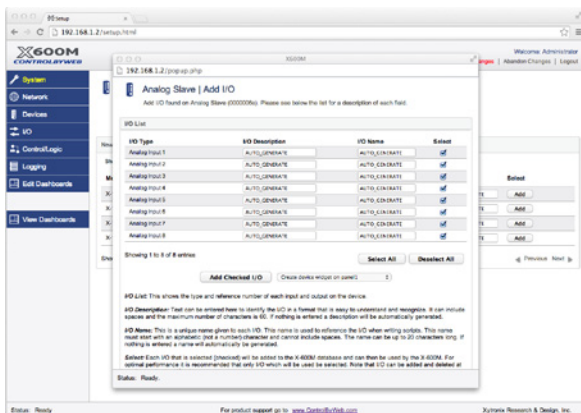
X600M Setup
192.168.1.2/setup.html

X600M CONTROLBYWEB

Welcome Administrator
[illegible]nges | Abandon Changes | Logout

System
Network
Devices
I/O
Control/Logic
Logging
Edit Dashboards
View Dashboards

X600M
192.168.1.2/popup.php

Analog Slave | Add I/O
Add I/O found on Analog Slave (0000006c). Please see below the list for a description of each field.

I/O List

| I/O Type | I/O Description | I/O Name | Select |
|---|---|---|---|
| Analog Input 1 | AUTO_GENERATE | AUTO_GENERATE | ✓ |
| Analog Input 2 | AUTO_GENERATE | AUTO_GENERATE | ✓ |
| Analog Input 3 | AUTO_GENERATE | AUTO_GENERATE | ✓ |
| Analog Input 4 | AUTO_GENERATE | AUTO_GENERATE | ✓ |
| Analog Input 5 | AUTO_GENERATE | AUTO_GENERATE | ✓ |
| Analog Input 6 | AUTO_GENERATE | AUTO_GENERATE | ✓ |
| Analog Input 7 | AUTO_GENERATE | AUTO_GENERATE | ✓ |
| Analog Input 8 | AUTO_GENERATE | AUTO_GENERATE | ✓ |

Showing 1 to 8 of 8 entries
Select All
Deselect All
Add Checked I/O
Create device widget on panel1

I/O List: This shows the type and reference number of each input and output on the device.

I/O Description: Text can be entered here to identify the I/O in a format that is easy to understand and recognize. It can include spaces and the maximum number of characters is 60. If nothing is entered a description will be automatically generated.

I/O Name: This is a unique name given to each I/O. This name is used to reference the I/O when writing scripts. This name must start with an alphabetic (not a number) character and cannot include spaces. The name can be up to 20 characters long. If nothing is entered a name will automatically be generated.

Select: Each I/O that is selected (checked) will be added to the X-600M database and can then be used by the X-600M. For optimal performance it is recommended that only I/O which will be used be selected. Note that I/O can be added and deleted at

Status: Ready.

Select
Add
Add
Add
Add
Add
Previous Next

Status: Ready
For product support go to www.ControlByWeb.com
Xytronix Research & Design, Inc.